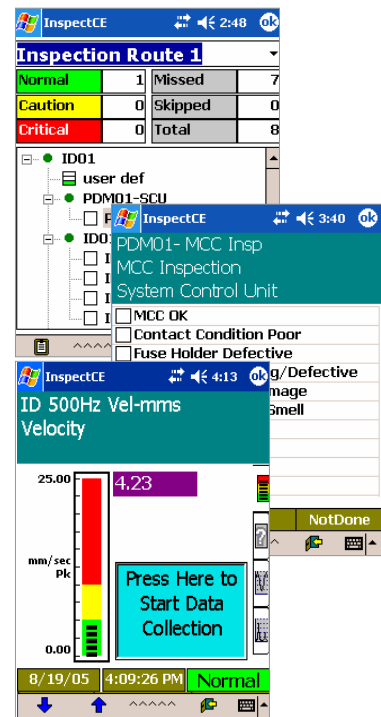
InspectCE 2:48 ok

Inspection Route 1

| Normal | 1 | Missed | 7 |
|---|---|---|---|
| Caution | 0 | Skipped | 0 |
| Critical | 0 | Total | 8 |

ID01
user def
PDM01-SCU
P
ID0
I
I
I
I

InspectCE 3:40 ok

PDM01- MCC Insp
MCC Inspection
System Control Unit

MCC OK
Contact Condition Poor
Fuse Holder Defective
g/Defective
mage
Smell

NotDone

InspectCE 4:13 ok

ID 500Hz Vel-mms
Velocity

25.00
mm/sec Pk
0.00

4.23

Press Here to Start Data Collection

8/19/05 4:09:26 PM Normal